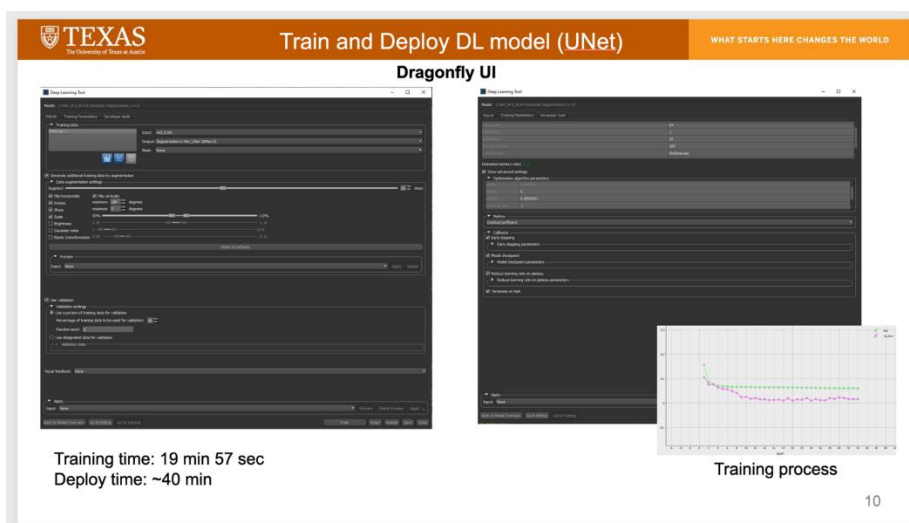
TEXAS
The University of Texas at Austin

Train and Deploy DL model (UNet)

WHAT STARTS HERE CHANGES THE WORLD

Dragonfly UI

Deep Learning Tool

Training data

Generate additional training data for augmentation

Data augmentation settings

Flip horizontally

Flip vertically

Rotate

Zoom

Scale

Brightness

Gaussian noise

Elastic transformation

Preview

Use validation

Validation settings

Use a portion of training data for validation

Use designated data for validation

Visual feedback

Apply

Deep Learning Tool

Show advanced settings

Optimization algorithm parameters

Metrics

Callbacks

Early stopping

Model checkpoint

Reduce learning rate on plateau

Terminate on NaN

Apply

Training time: 19 min 57 sec
Deploy time: ~40 min

Training process

10